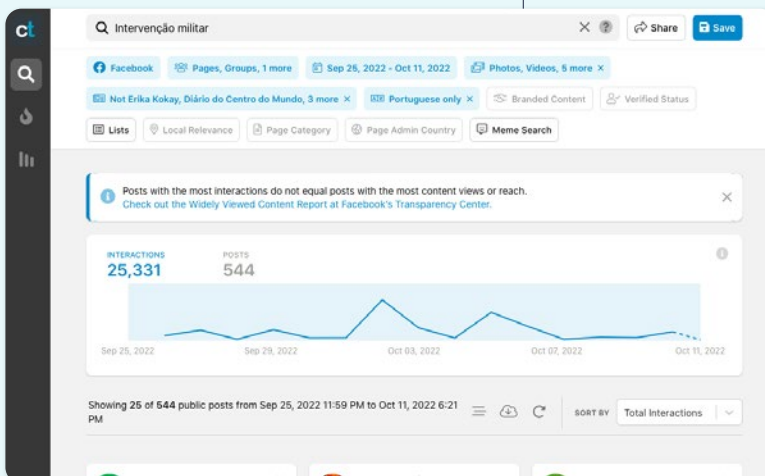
ct

Intervenção militar

Share

Save

Facebook

Pages, Groups, 1 more

Sep 25, 2022 - Oct 11, 2022

Photos, Videos, 5 more ×

Not Erika Kokay, Diário do Centro do Mundo, 3 more ×

Portuguese only ×

Branded Content

Verified Status

Lists

Local Relevance

Page Category

Page Admin Country

Meme Search

Posts with the most interactions do not equal posts with the most content views or reach.
Check out the Widely Viewed Content Report at Facebook's Transparency Center.

INTERACTIONS
25,331

POSTS
544

Sep 25, 2022

Sep 29, 2022

Oct 03, 2022

Oct 07, 2022

Oct 11, 2022

Showing 25 of 544 public posts from Sep 25, 2022 11:59 PM to Oct 11, 2022 6:21 PM

SORT BY

Total Interactions